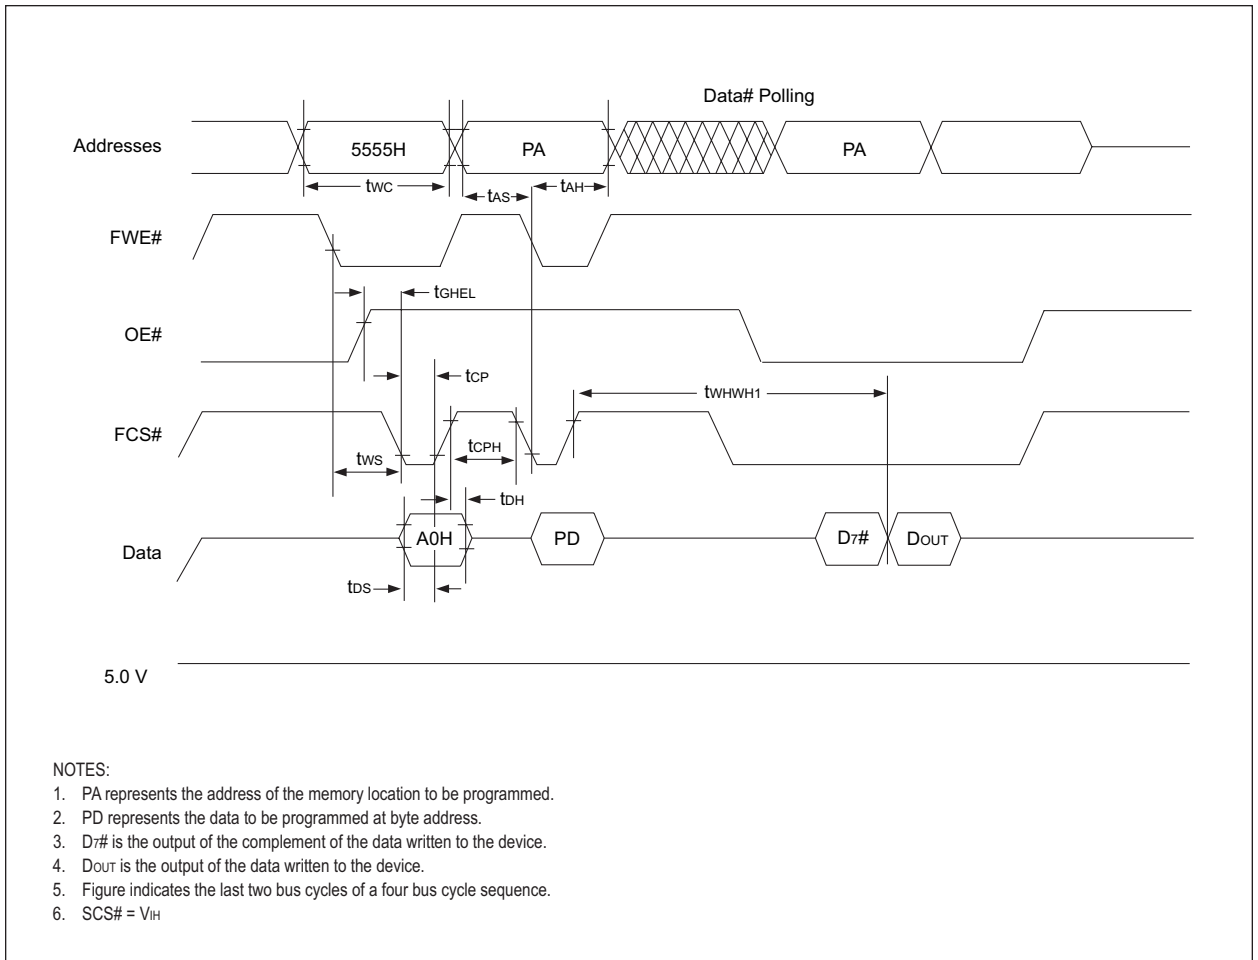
Data# Polling

Addresses

5555H

PA

PA

$t_{WC}$

$t_{AS}$

$t_{AH}$

FWE#

$t_{GHEL}$

OE#

$t_{CP}$

$t_{WHWH1}$

FCS#

$t_{CPH}$

$t_{WS}$

$t_{DH}$

Data

A0H

PD

$D_7$#

$D_{OUT}$

$t_{DS}$

5.0 V

NOTES:
1. PA represents the address of the memory location to be programmed.
2. PD represents the data to be programmed at byte address.
3. $D_7$# is the output of the complement of the data written to the device.
4. $D_{OUT}$ is the output of the data written to the device.
5. Figure indicates the last two bus cycles of a four bus cycle sequence.
6. SCS# = $V_{IH}$